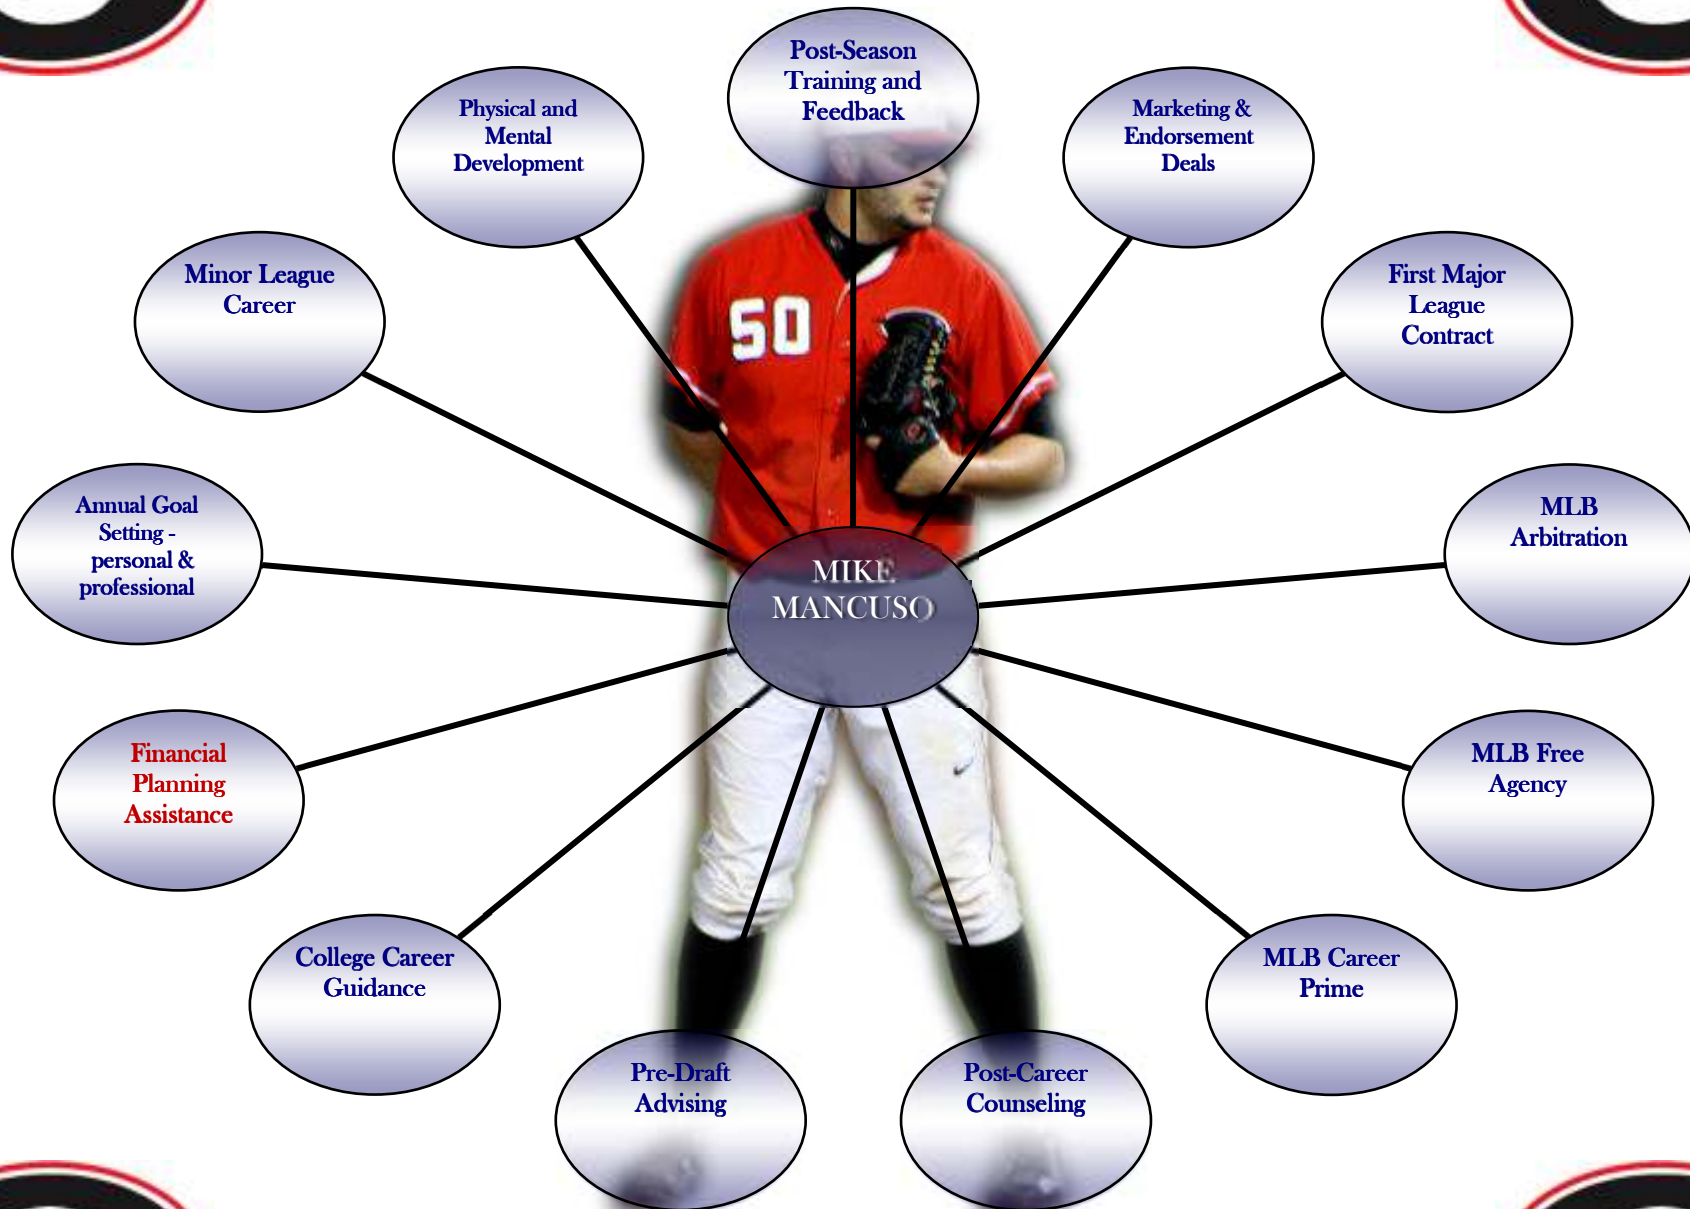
Post-Season Training and Feedback

Physical and Mental Development

Marketing & Endorsement Deals

Minor League Career

First Major League Contract

Annual Goal Setting - personal & professional

MIKE MANCUSO

MLB Arbitration

50

Financial Planning Assistance

MLB Free Agency

College Career Guidance

MLB Career Prime

Pre-Draft Advising

Post-Career Counseling